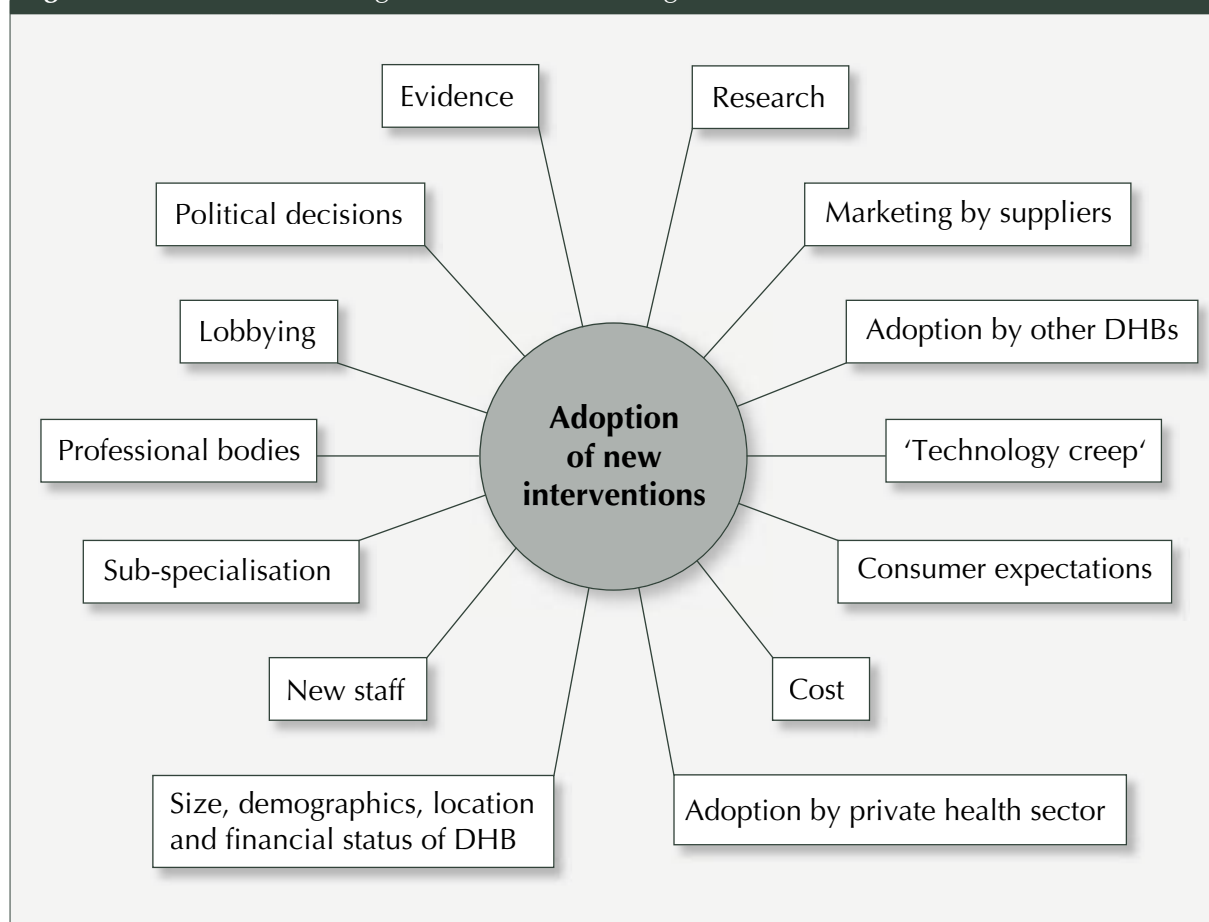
Adoption of new interventions

Evidence

Research

Political decisions

Marketing by suppliers

Lobbying

Adoption by other DHBs

Professional bodies

'Technology creep'

Sub-specialisation

Consumer expectations

New staff

Cost

Size, demographics, location and financial status of DHB

Adoption by private health sector